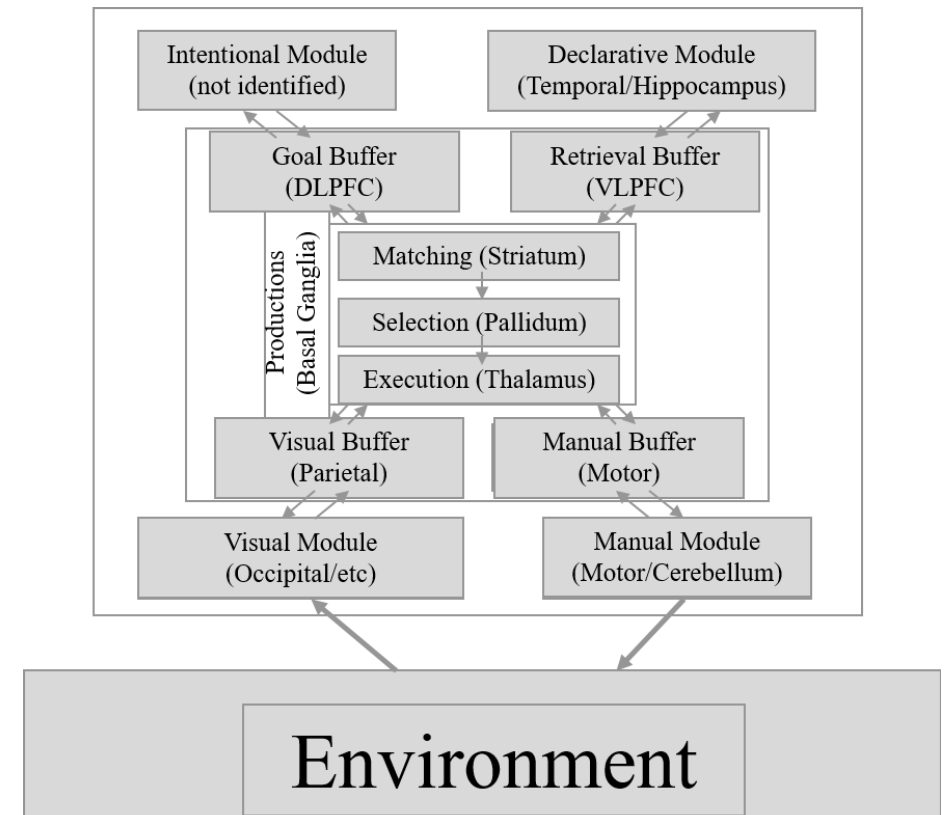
Intentional Module
(not identified)

Declarative Module
(Temporal/Hippocampus)

Goal Buffer
(DLPFC)

Retrieval Buffer
(VLPFC)

Productions
(Basal Ganglia)

Matching (Striatum)

Selection (Pallidum)

Execution (Thalamus)

Visual Buffer
(Parietal)

Manual Buffer
(Motor)

Visual Module
(Occipital/etc)

Manual Module
(Motor/Cerebellum)

Environment